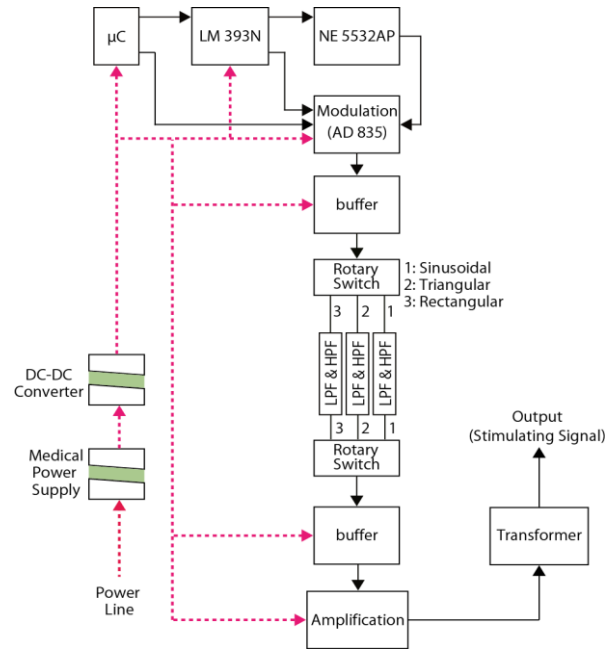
μC

LM 393N

NE 5532AP

Modulation (AD 835)

buffer

Rotary Switch

1: Sinusoidal
2: Triangular
3: Rectangular

3 2 1

LPF & HPF

LPF & HPF

LPF & HPF

3 2 1

Rotary Switch

DC-DC Converter

Medical Power Supply

Output (Stimulating Signal)

buffer

Transformer

Power Line

Amplification